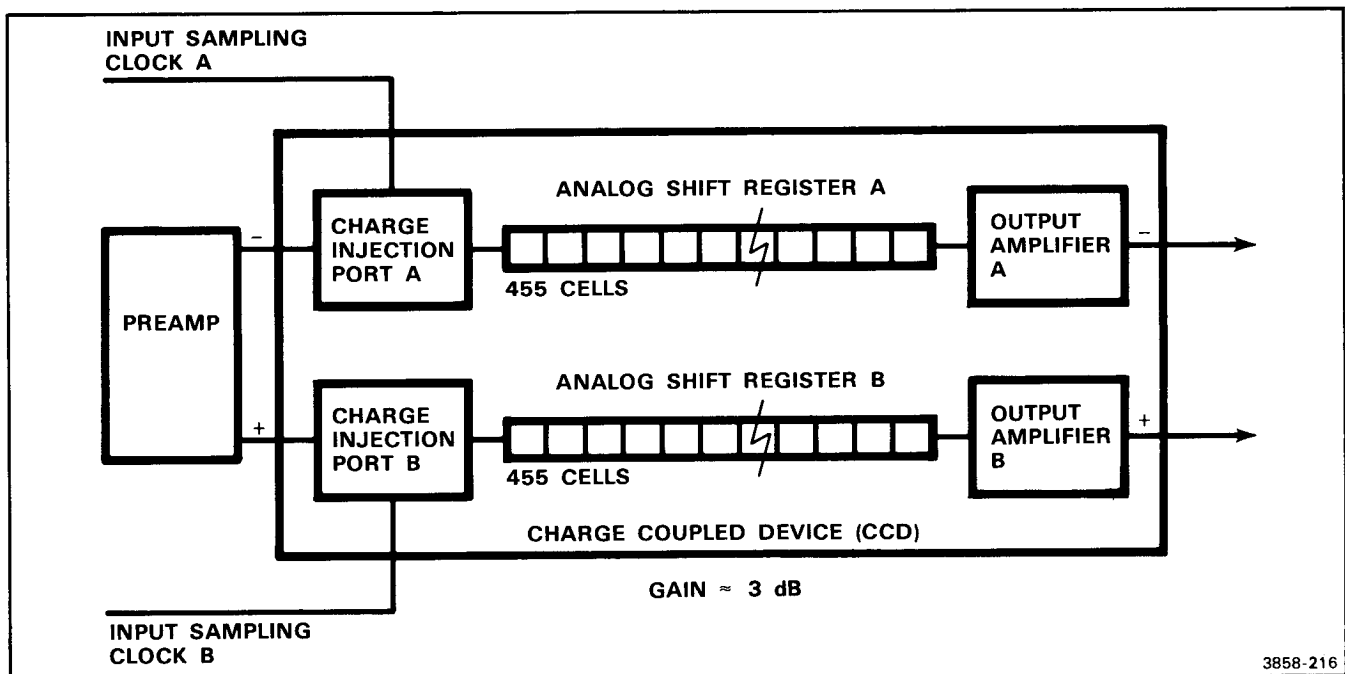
INPUT SAMPLING CLOCK A

PREAMP

–

+

CHARGE INJECTION PORT A

ANALOG SHIFT REGISTER A

455 CELLS

OUTPUT AMPLIFIER A

–

CHARGE INJECTION PORT B

ANALOG SHIFT REGISTER B

455 CELLS

OUTPUT AMPLIFIER B

+

CHARGE COUPLED DEVICE (CCD)

GAIN ≈ 3 dB

INPUT SAMPLING CLOCK B

3858-216